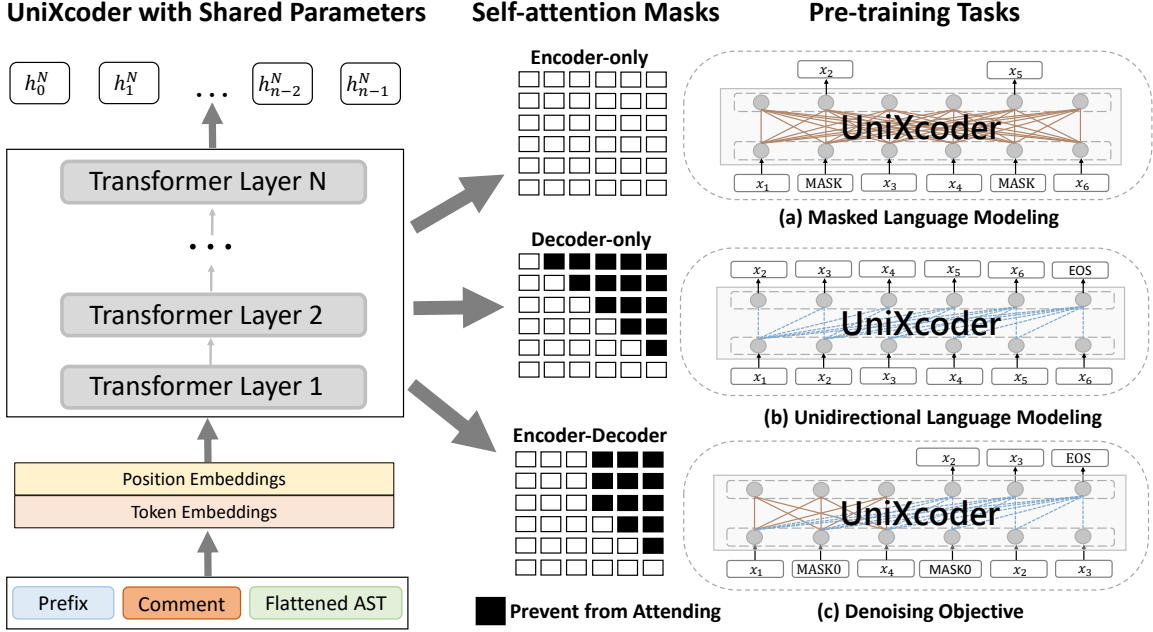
UniXcoder with Shared Parameters

$h_0^N$ $h_1^N$ ... $h_{n-2}^N$ $h_{n-1}^N$

Transformer Layer N

...

Transformer Layer 2

Transformer Layer 1

Position Embeddings

Token Embeddings

Prefix Comment Flattened AST

Self-attention Masks

Encoder-only

Decoder-only

Encoder-Decoder

Prevent from Attending

Pre-training Tasks

$x_2$ $x_5$

UniXcoder

$x_1$ MASK $x_3$ $x_4$ MASK $x_6$

(a) Masked Language Modeling

$x_2$ $x_3$ $x_4$ $x_5$ $x_6$ EOS

UniXcoder

$x_1$ $x_2$ $x_3$ $x_4$ $x_5$ $x_6$

(b) Unidirectional Language Modeling

$x_2$ $x_3$ EOS

UniXcoder

$x_1$ MASK0 $x_4$ MASK0 $x_2$ $x_3$

(c) Denoising Objective